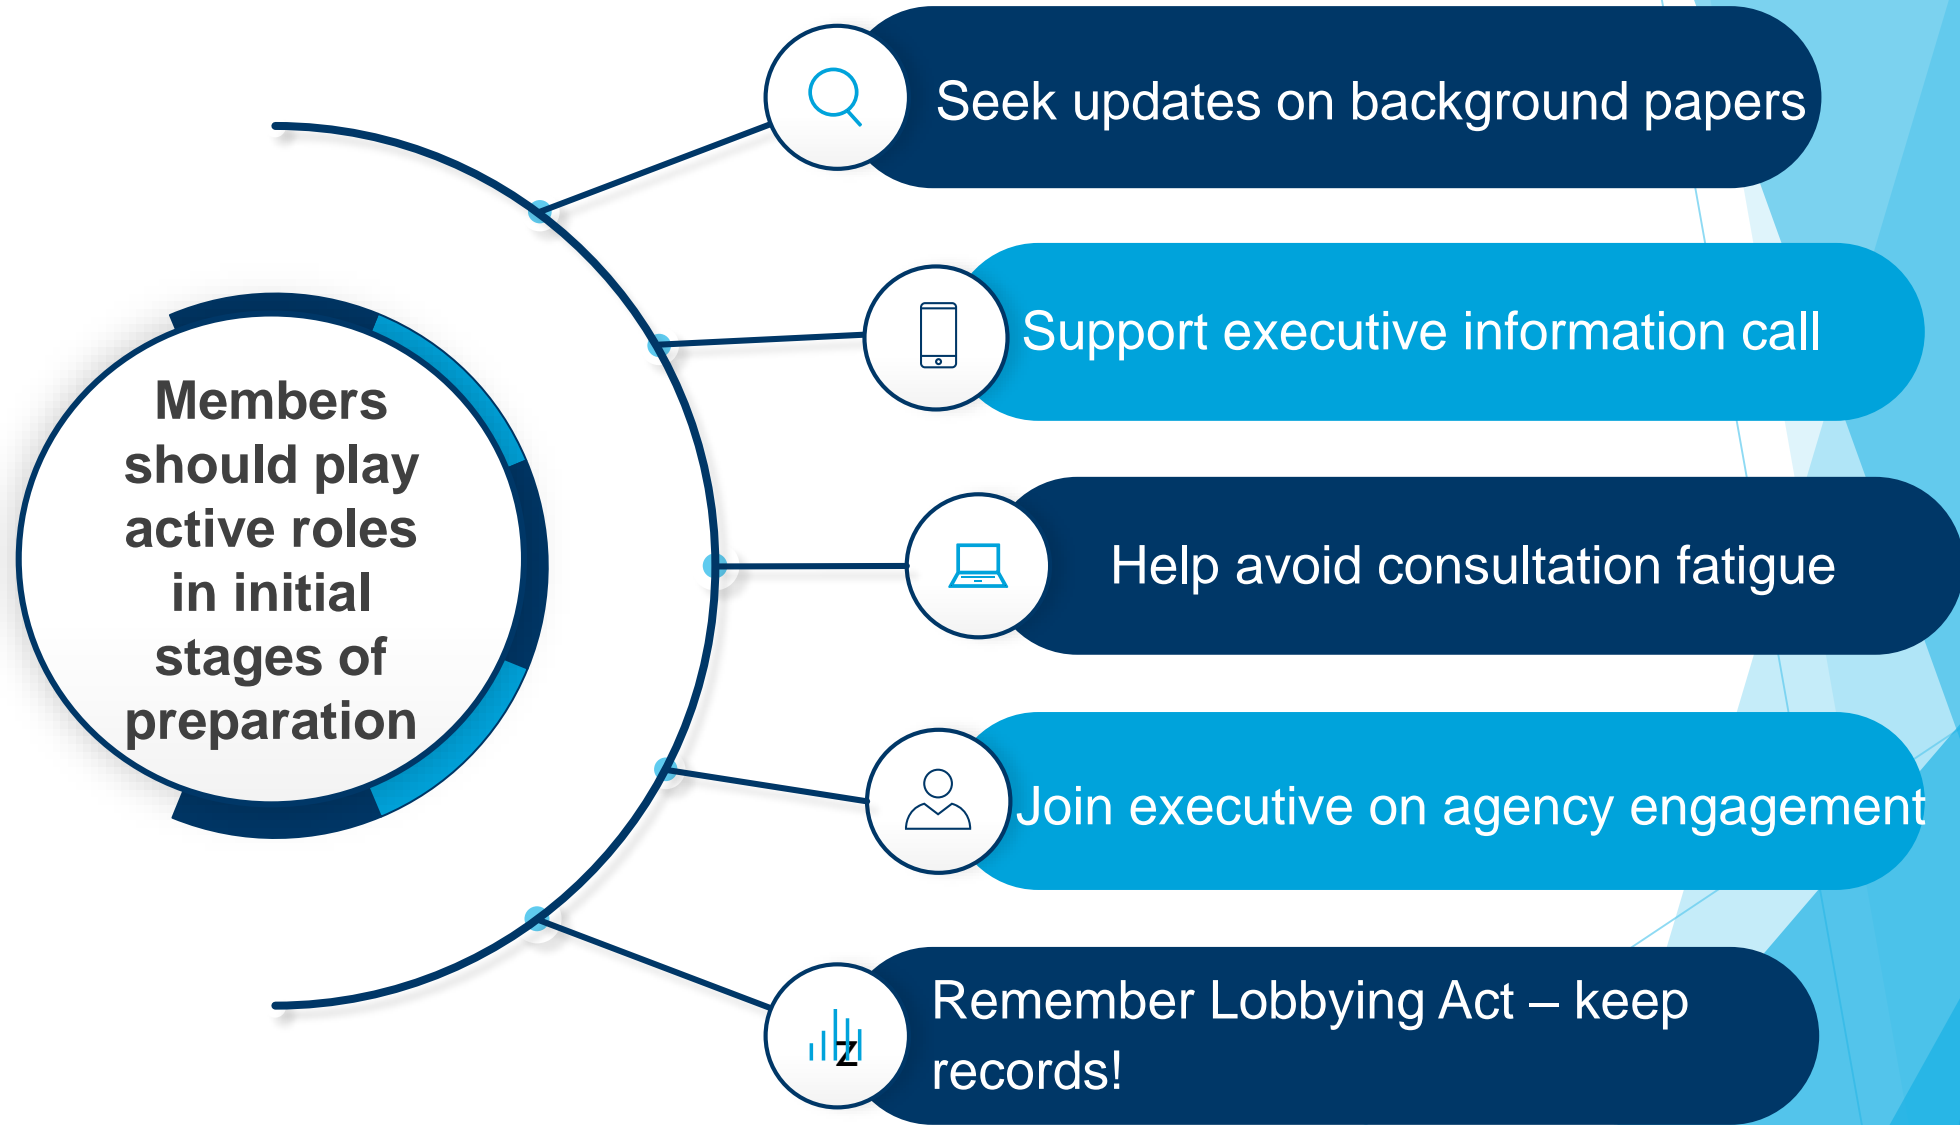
Members should play active roles in initial stages of preparation

Seek updates on background papers

Support executive information call

Help avoid consultation fatigue

Join executive on agency engagement

Remember Lobbying Act – keep records!